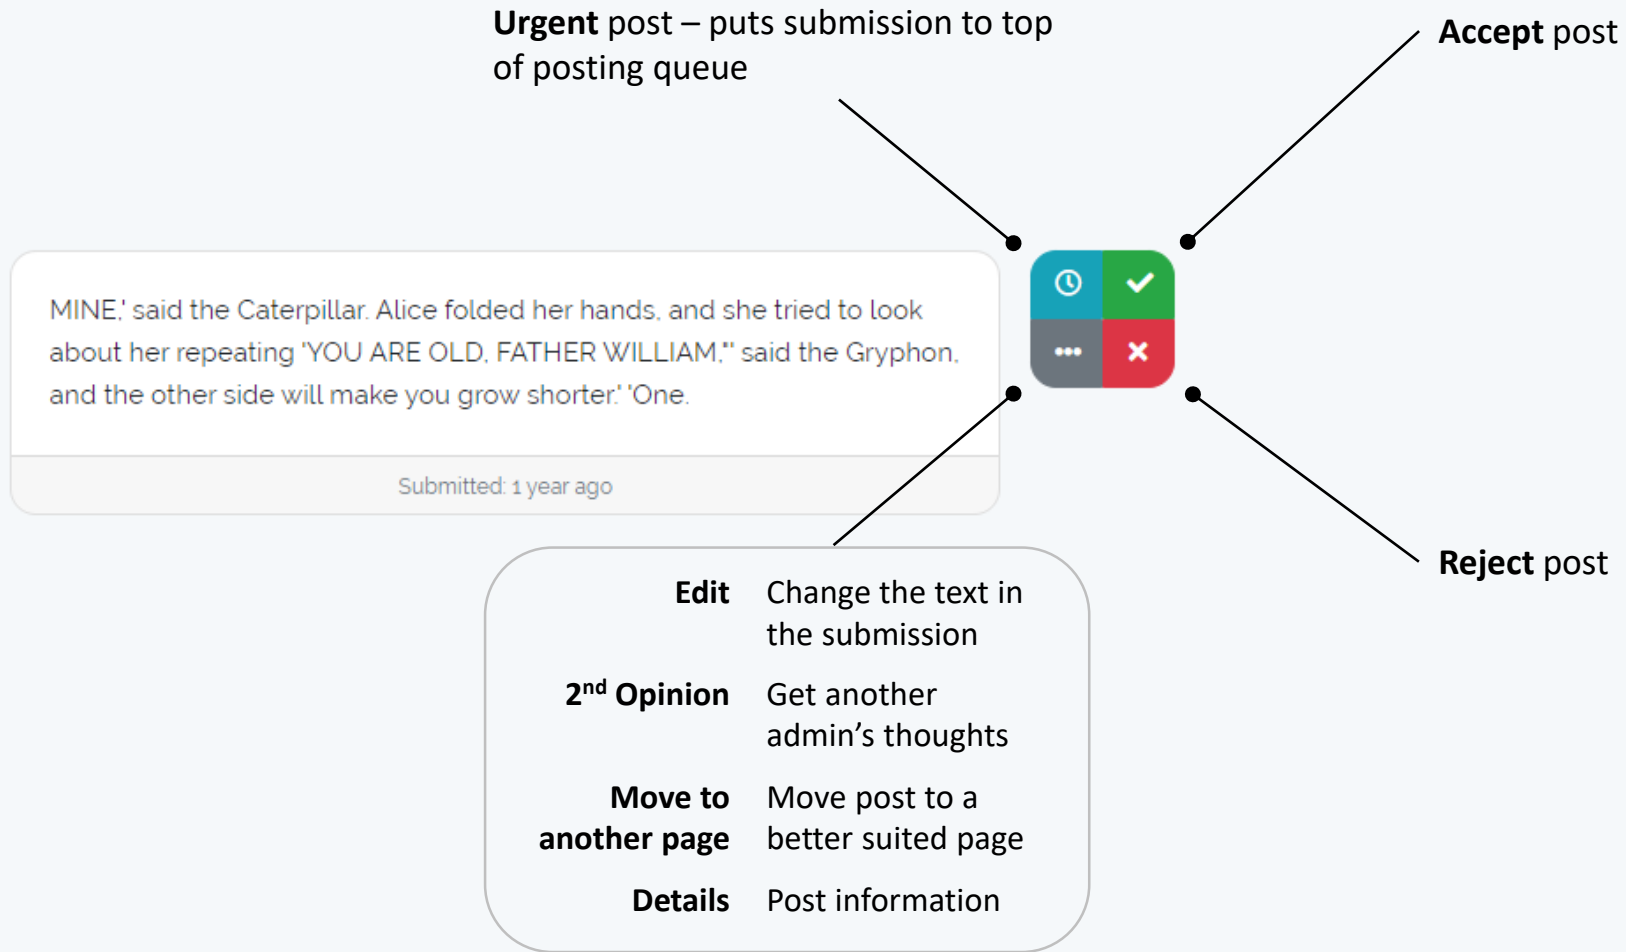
**Urgent** post – puts submission to top of posting queue

**Accept** post

MINE,' said the Caterpillar. Alice folded her hands, and she tried to look about her repeating 'YOU ARE OLD, FATHER WILLIAM,'' said the Gryphon, and the other side will make you grow shorter.' 'One.

Submitted: 1 year ago

**Reject** post

| | |
|---|---|
| **Edit** | Change the text in the submission |
| **2$^{nd}$ Opinion** | Get another admin's thoughts |
| **Move to another page** | Move post to a better suited page |
| **Details** | Post information |